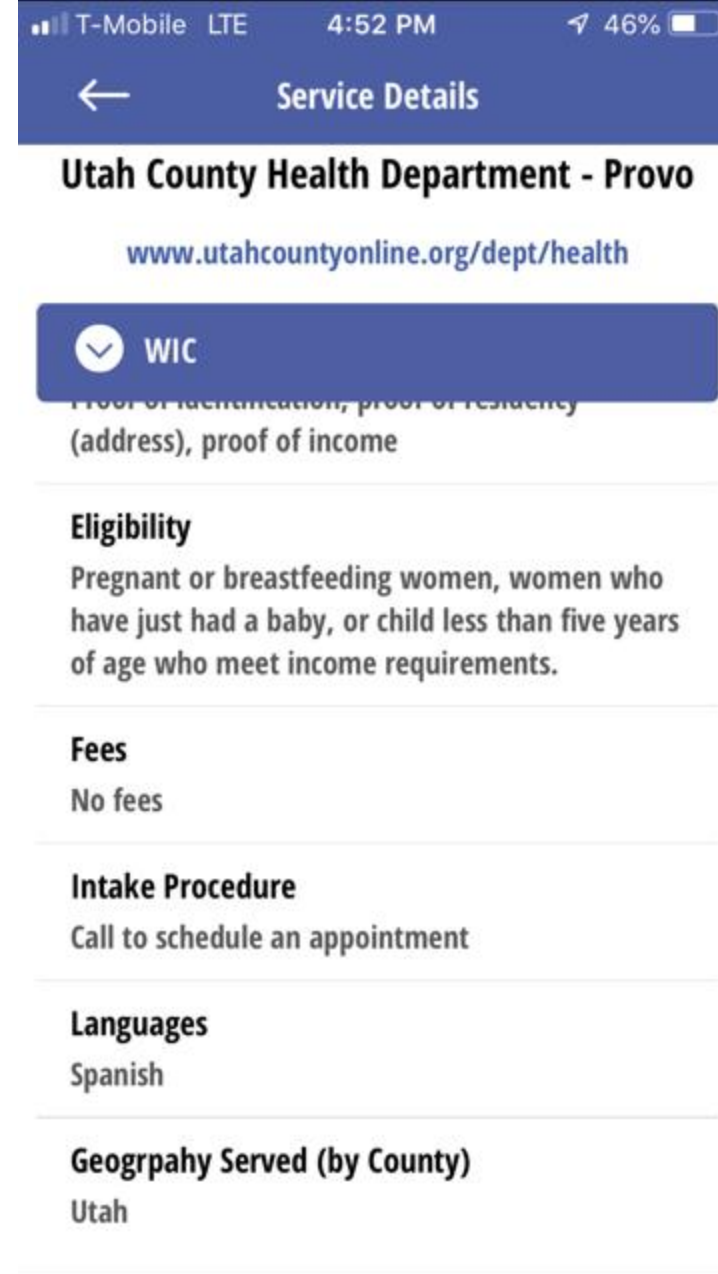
T-Mobile LTE 4:52 PM 46%

←

Service Details

Utah County Health Department - Provo

www.utahcountyonline.org/dept/health

WIC

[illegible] (address), proof of income

Eligibility

Pregnant or breastfeeding women, women who have just had a baby, or child less than five years of age who meet income requirements.

Fees

No fees

Intake Procedure

Call to schedule an appointment

Languages

Spanish

Geogrpahy Served (by County)

Utah